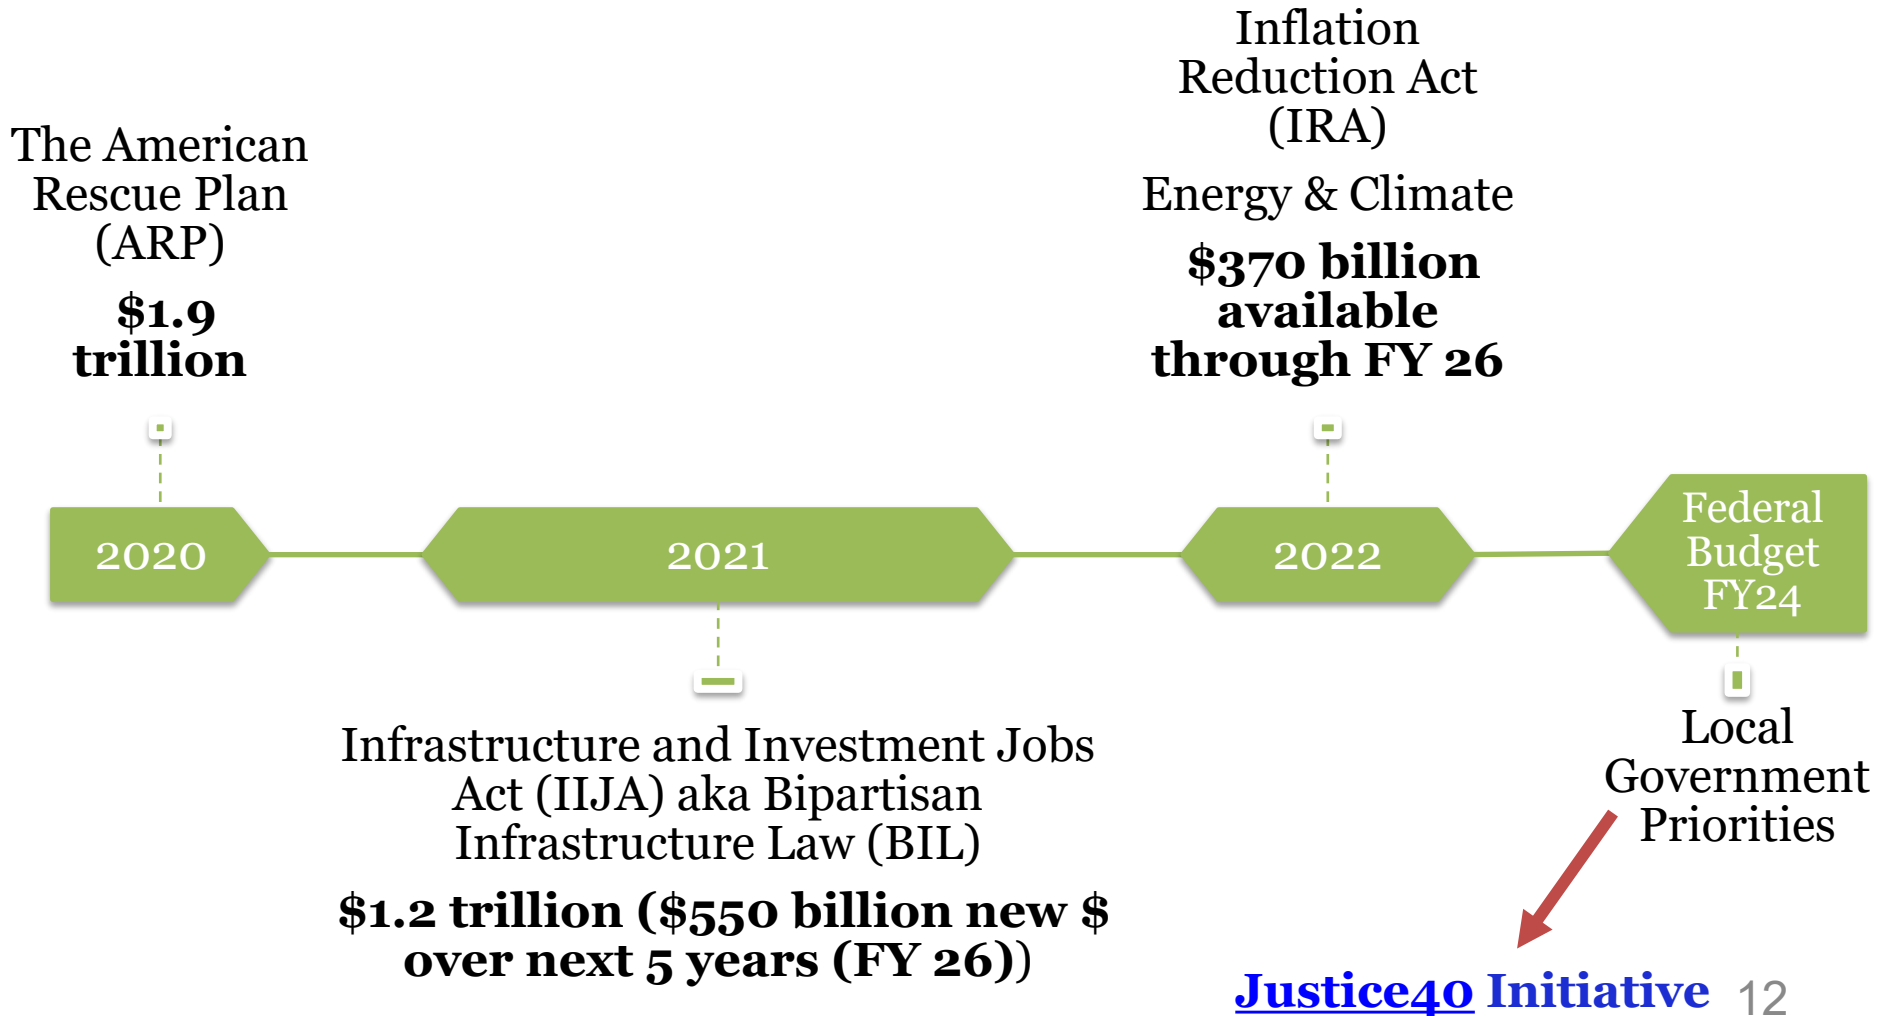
The American Rescue Plan (ARP)

$1.9 trillion

Inflation Reduction Act (IRA)

Energy & Climate

$370 billion available through FY 26

2020

2021

2022

Federal Budget FY24

Infrastructure and Investment Jobs Act (IIJA) aka Bipartisan Infrastructure Law (BIL)

$1.2 trillion ($550 billion new $ over next 5 years (FY 26))

Local Government Priorities

Justice40 Initiative

12